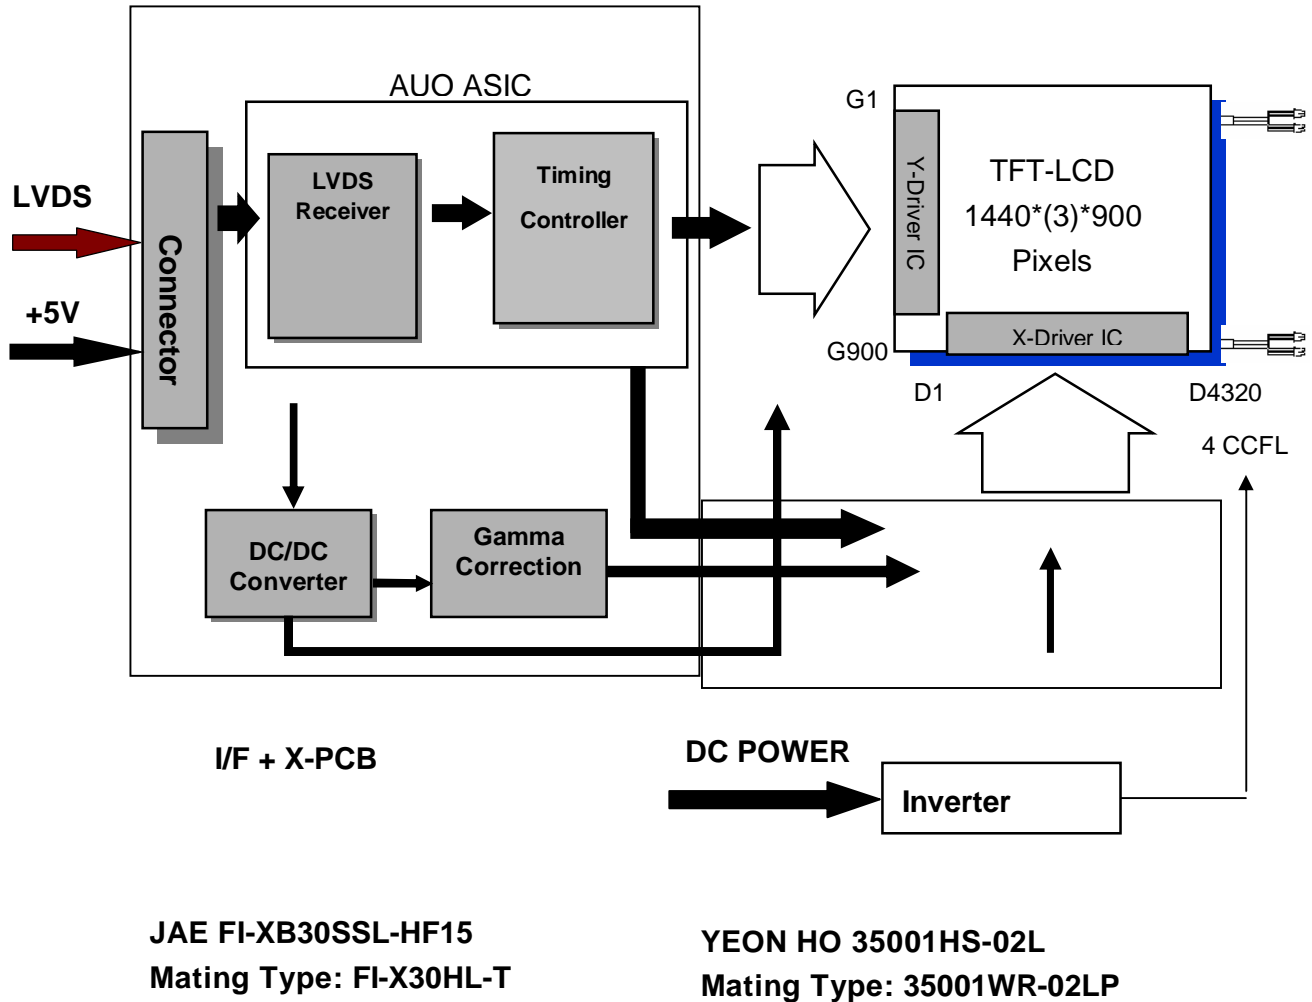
AUO ASIC

LVDS

+5V

Connector

LVDS Receiver

Timing Controller

G1

G900

Y-Driver IC

TFT-LCD 1440*(3)*900 Pixels

X-Driver IC

D1

D4320

4 CCFL

DC/DC Converter

Gamma Correction

I/F + X-PCB

DC POWER

Inverter

JAE FI-XB30SSL-HF15
Mating Type: FI-X30HL-T

YEON HO 35001HS-02L
Mating Type: 35001WR-02LP